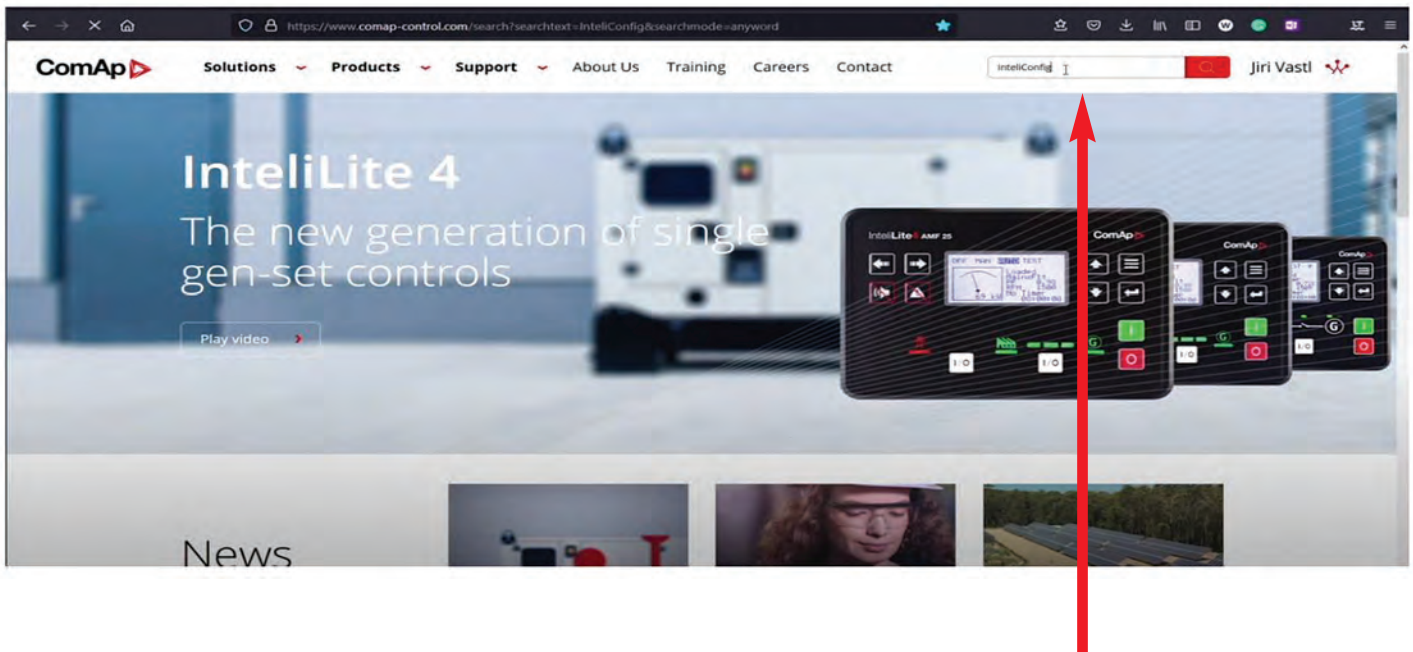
https://www.comap-control.com/search?searchtext=InteliConfig&searchmode=anyword

ComAp

Solutions Products Support About Us Training Careers Contact

InteliConfig

Jiri Vastl

InteliLite 4

The new generation of single gen-set controls

Play video

InteliLite 4 AMF 25

ComAp

ComAp

ComAp

I/O

I/O

I/O

I/O

News